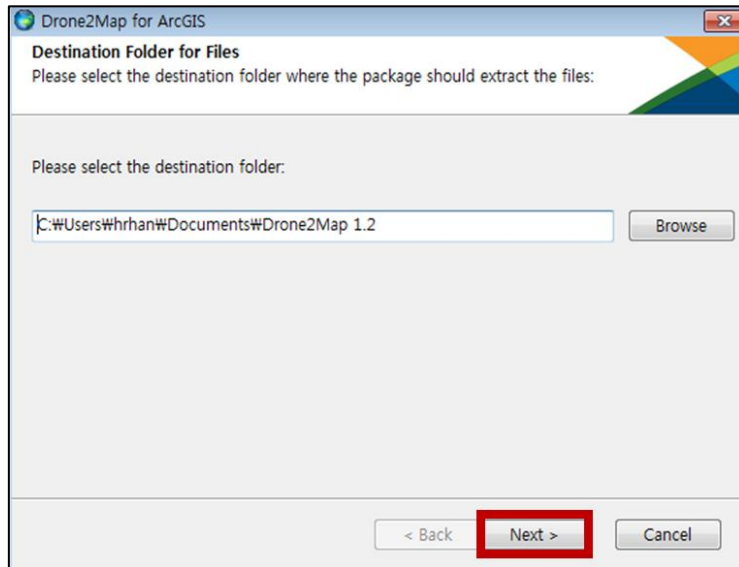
Drone2Map for ArcGIS

Destination Folder for Files
Please select the destination folder where the package should extract the files:

Please select the destination folder:

C:₩Users₩hrhan₩Documents₩Drone2Map 1.2

Browse

< Back

Next >

Cancel